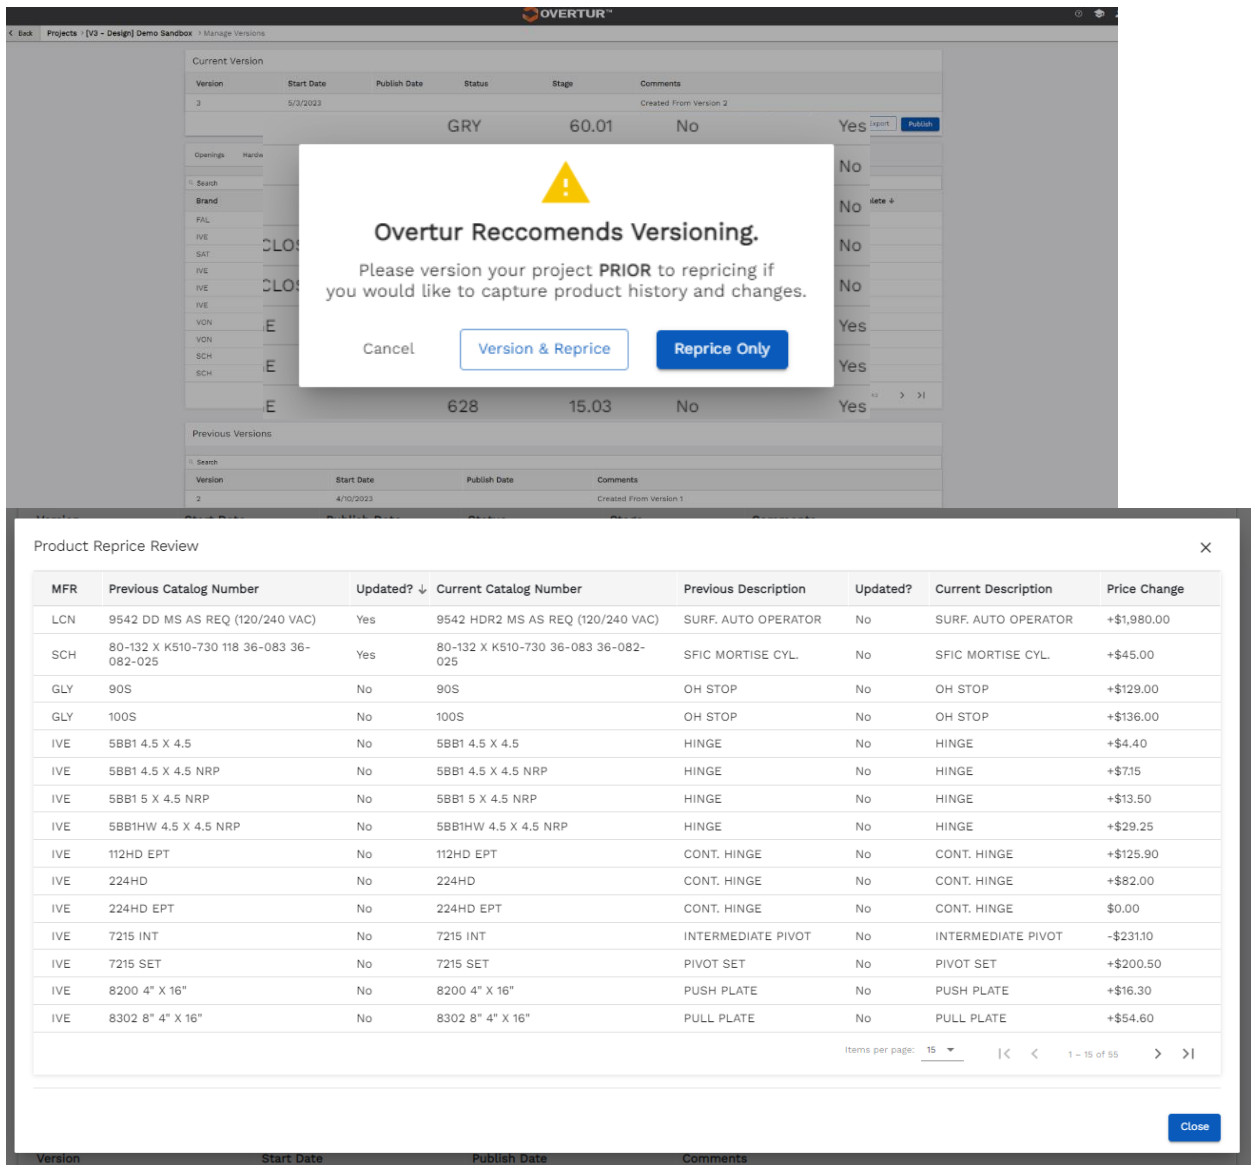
OVERTUR

< Back Projects > [V3 – Design] Demo Sandbox > Manage Versions

Current Version

| Version | Start Date | Publish Date | Status | Stage | Comments |
|---|---|---|---|---|---|
| 3 | 5/3/2023 | | | | Created From Version 2 |

GRY 60.01 No Yes Export Publish

Openings Hardw

Search

Brand
FAL
IVE
SAT
IVE
IVE
IVE
VON
VON
SCH
SCH

CLOS
CLOS
E
E
E

No
No
No
No
Yes
Yes

628 15.03 No Yes

Overtur Reccomends Versioning.

Please version your project PRIOR to repricing if you would like to capture product history and changes.

Cancel Version & Reprice Reprice Only

Previous Versions

Search

| Version | Start Date | Publish Date | Comments |
|---|---|---|---|
| 2 | 4/10/2023 | | Created From Version 1 |

Product Reprice Review

×

| MFR | Previous Catalog Number | Updated? ↓ | Current Catalog Number | Previous Description | Updated? | Current Description | Price Change |
|---|---|---|---|---|---|---|---|
| LCN | 9542 DD MS AS REQ (120/240 VAC) | Yes | 9542 HDR2 MS AS REQ (120/240 VAC) | SURF. AUTO OPERATOR | No | SURF. AUTO OPERATOR | +$1,980.00 |
| SCH | 80-132 X K510-730 118 36-083 36-082-025 | Yes | 80-132 X K510-730 36-083 36-082-025 | SFIC MORTISE CYL. | No | SFIC MORTISE CYL. | +$45.00 |
| GLY | 90S | No | 90S | OH STOP | No | OH STOP | +$129.00 |
| GLY | 100S | No | 100S | OH STOP | No | OH STOP | +$136.00 |
| IVE | 5BB1 4.5 X 4.5 | No | 5BB1 4.5 X 4.5 | HINGE | No | HINGE | +$4.40 |
| IVE | 5BB1 4.5 X 4.5 NRP | No | 5BB1 4.5 X 4.5 NRP | HINGE | No | HINGE | +$7.15 |
| IVE | 5BB1 5 X 4.5 NRP | No | 5BB1 5 X 4.5 NRP | HINGE | No | HINGE | +$13.50 |
| IVE | 5BB1HW 4.5 X 4.5 NRP | No | 5BB1HW 4.5 X 4.5 NRP | HINGE | No | HINGE | +$29.25 |
| IVE | 112HD EPT | No | 112HD EPT | CONT. HINGE | No | CONT. HINGE | +$125.90 |
| IVE | 224HD | No | 224HD | CONT. HINGE | No | CONT. HINGE | +$82.00 |
| IVE | 224HD EPT | No | 224HD EPT | CONT. HINGE | No | CONT. HINGE | $0.00 |
| IVE | 7215 INT | No | 7215 INT | INTERMEDIATE PIVOT | No | INTERMEDIATE PIVOT | -$231.10 |
| IVE | 7215 SET | No | 7215 SET | PIVOT SET | No | PIVOT SET | +$200.50 |
| IVE | 8200 4" X 16" | No | 8200 4" X 16" | PUSH PLATE | No | PUSH PLATE | +$16.30 |
| IVE | 8302 8" 4" X 16" | No | 8302 8" 4" X 16" | PULL PLATE | No | PULL PLATE | +$54.60 |

Items per page: 15 1 – 15 of 55

Close

Version Start Date Publish Date Comments